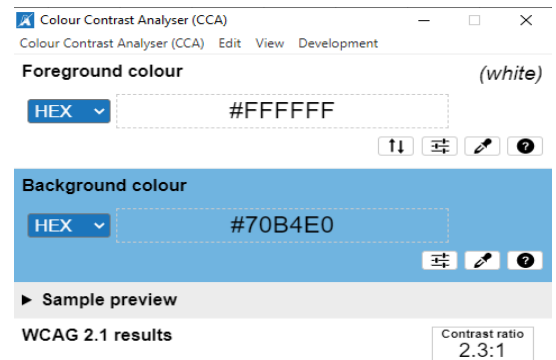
Colour Contrast Analyser (CCA)

Colour Contrast Analyser (CCA) Edit View Development

Foreground colour (white)

HEX #FFFFFF

Background colour

HEX #70B4E0

▶ Sample preview

WCAG 2.1 results

Contrast ratio
2.3:1